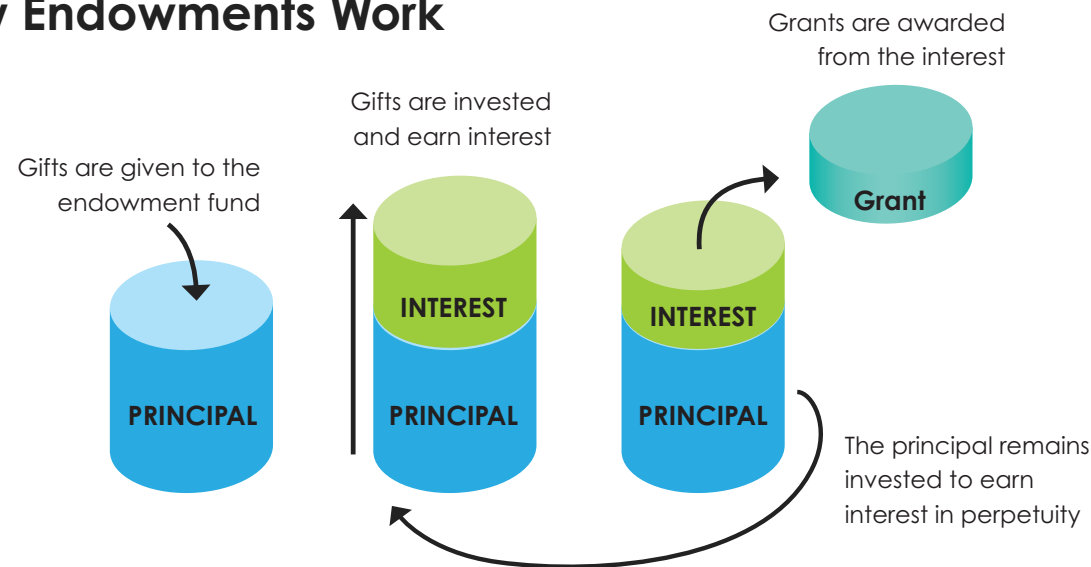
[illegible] Endowments Work

Grants are awarded from the interest

Gifts are invested and earn interest

Gifts are given to the endowment fund

Grant

INTEREST

INTEREST

PRINCIPAL

PRINCIPAL

PRINCIPAL

The principal remains invested to earn interest in perpetuity